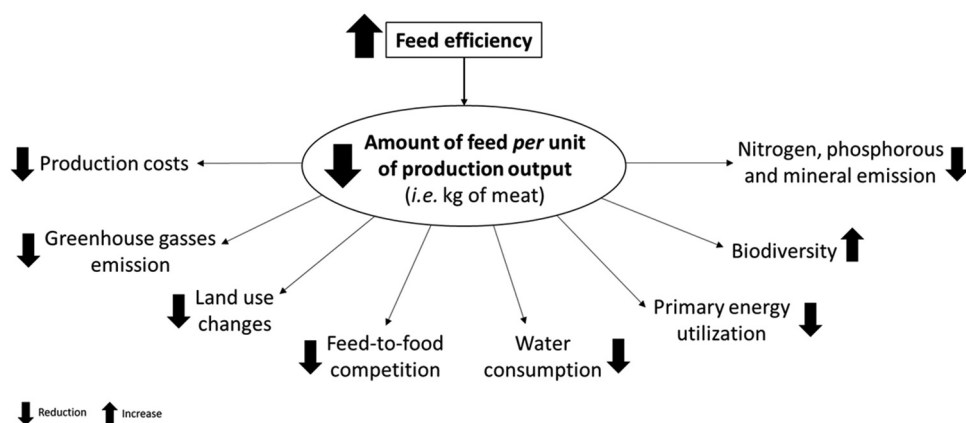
Feed efficiency

Amount of feed *per* unit of production output (*i.e.* kg of meat)

Production costs

Nitrogen, phosphorous and mineral emission

Greenhouse gasses emission

Biodiversity

Land use changes

Primary energy utilization

Feed-to-food competition

Water consumption

Reduction Increase